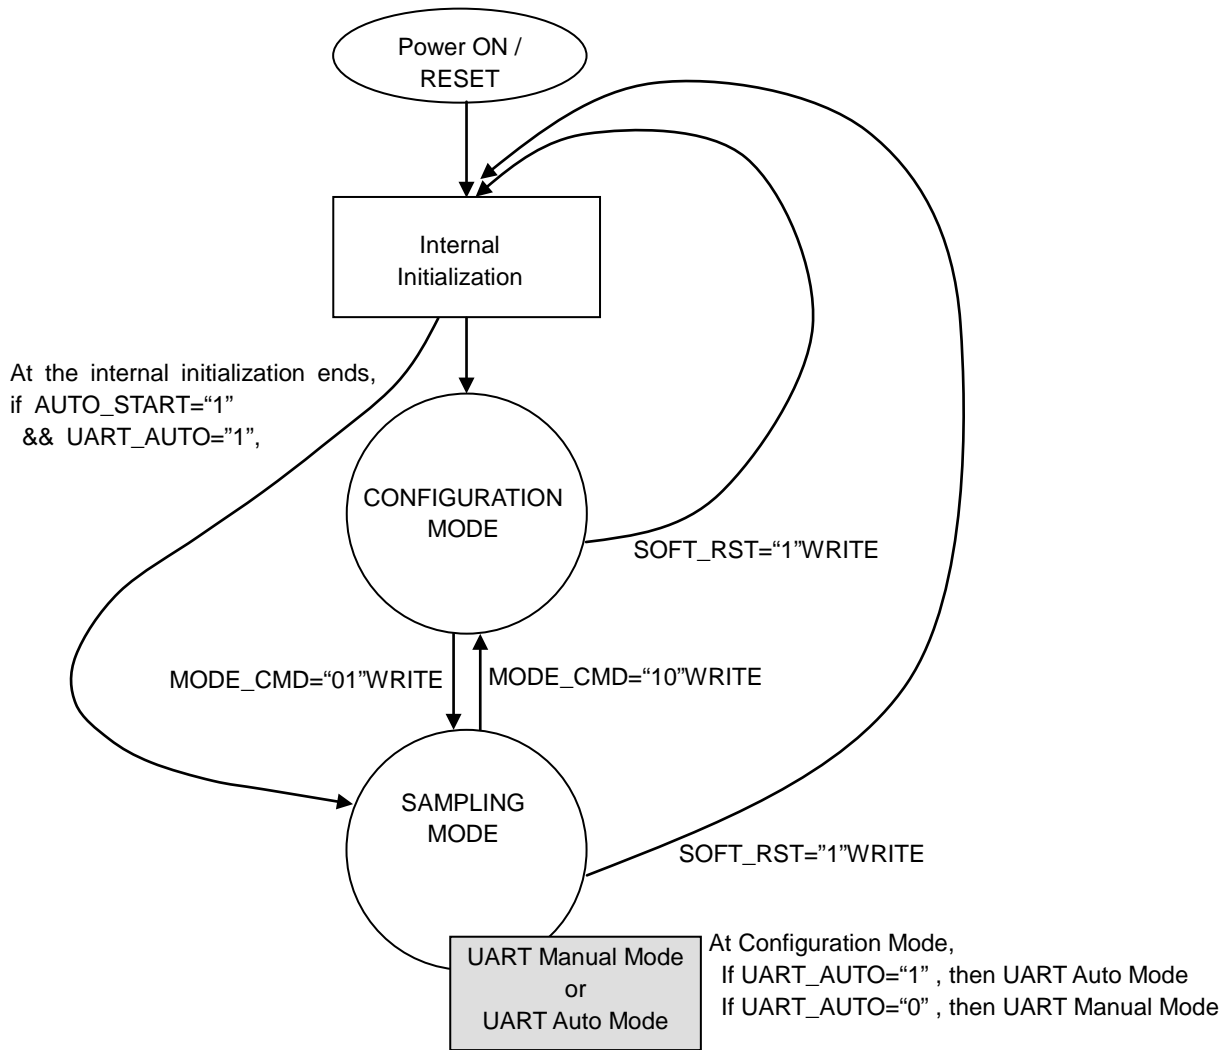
Power ON / RESET

Internal Initialization

At the internal initialization ends, if AUTO_START="1" && UART_AUTO="1",

CONFIGURATION MODE

SOFT_RST="1"WRITE

MODE_CMD="01"WRITE

MODE_CMD="10"WRITE

SAMPLING MODE

SOFT_RST="1"WRITE

UART Manual Mode
or
UART Auto Mode

At Configuration Mode,
If UART_AUTO="1" , then UART Auto Mode
If UART_AUTO="0" , then UART Manual Mode